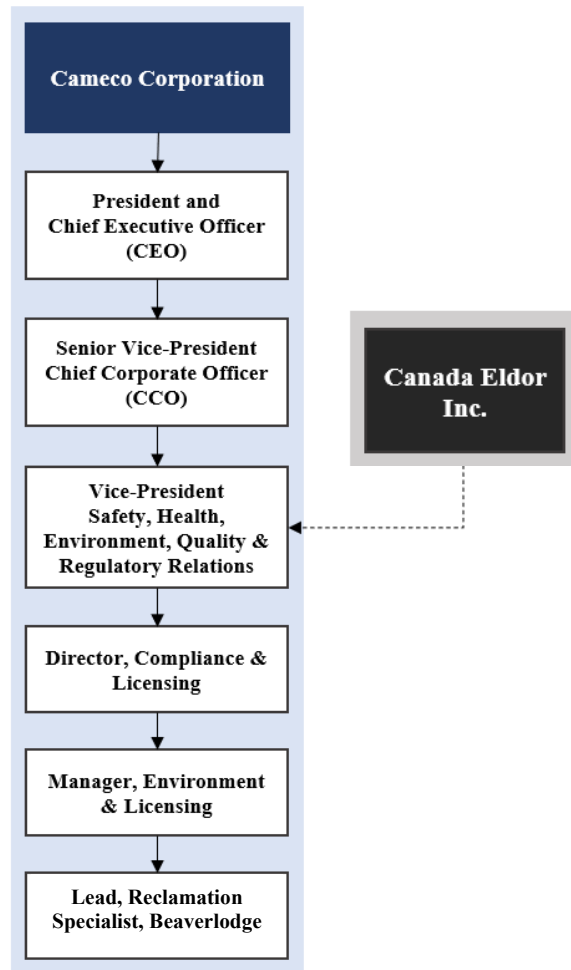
Cameco Corporation

President and Chief Executive Officer (CEO)

Senior Vice-President Chief Corporate Officer (CCO)

Vice-President Safety, Health, Environment, Quality & Regulatory Relations

Director, Compliance & Licensing

Manager, Environment & Licensing

Lead, Reclamation Specialist, Beaverlodge

Canada Eldor Inc.